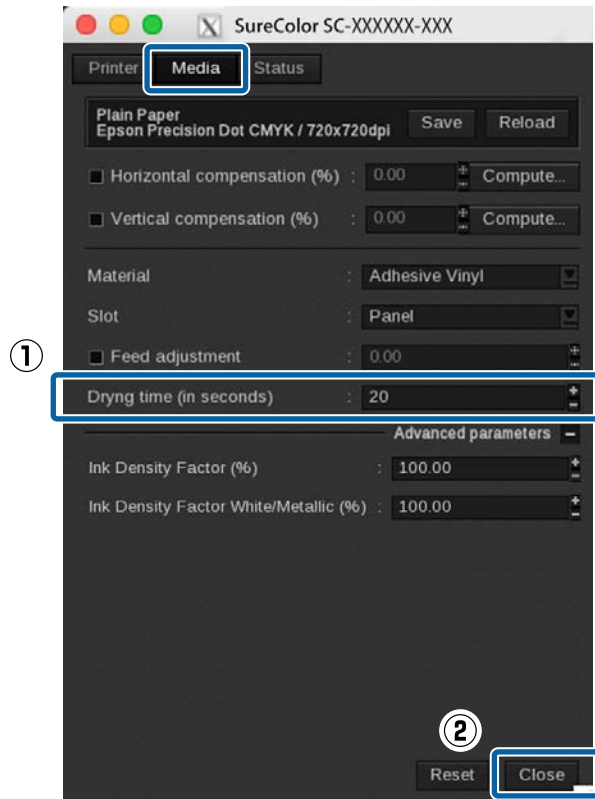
SureColor SC-XXXXXX-XXX

Printer Media Status

Plain Paper
Epson Precision Dot CMYK / 720x720dpi

Save Reload

Horizontal compensation (%) : 0.00 Compute...

Vertical compensation (%) : 0.00 Compute...

Material : Adhesive Vinyl

Slot : Panel

①

Feed adjustment : 0.00

Dryng time (in seconds) : 20

Advanced parameters –

Ink Density Factor (%) : 100.00

Ink Density Factor White/Metallic (%) : 100.00

②

Reset Close